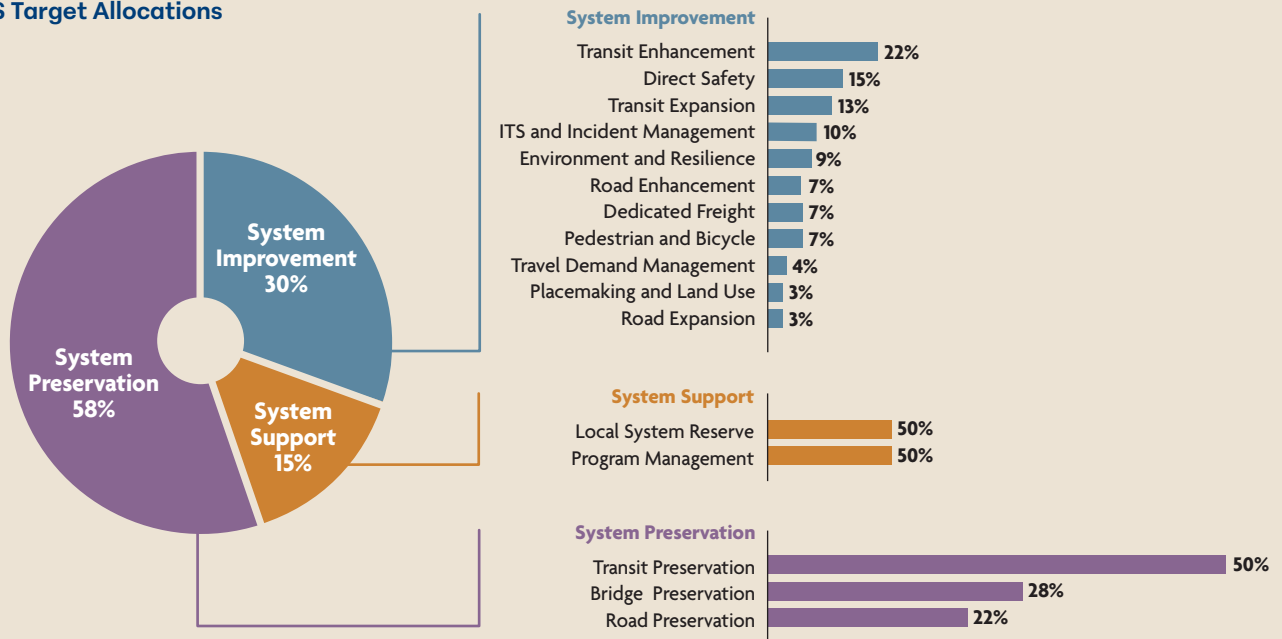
S Target Allocations

System Improvement 30%

System Support 15%

System Preservation 58%

System Improvement

Transit Enhancement 22%
Direct Safety 15%
Transit Expansion 13%
ITS and Incident Management 10%
Environment and Resilience 9%
Road Enhancement 7%
Dedicated Freight 7%
Pedestrian and Bicycle 7%
Travel Demand Management 4%
Placemaking and Land Use 3%
Road Expansion 3%

System Support

Local System Reserve 50%
Program Management 50%

System Preservation

Transit Preservation 50%
Bridge Preservation 28%
Road Preservation 22%